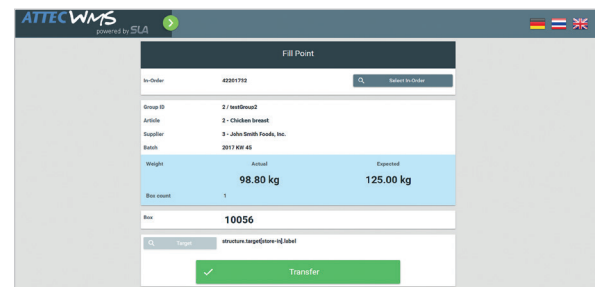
ATTEC WMS
powered by SLA

Fill Point

In-Order 42201752
Select In-Order

Group ID 2 / testGroup2
Article 2 - Chicken breast
Supplier 3 - John Smith Foods, Inc.
Batch 2017 KW 45

Weight
Actual
98.80 kg
Expected
125.00 kg
Box count 1

Box 10056

Target
structure.target[store-in].label

Transfer